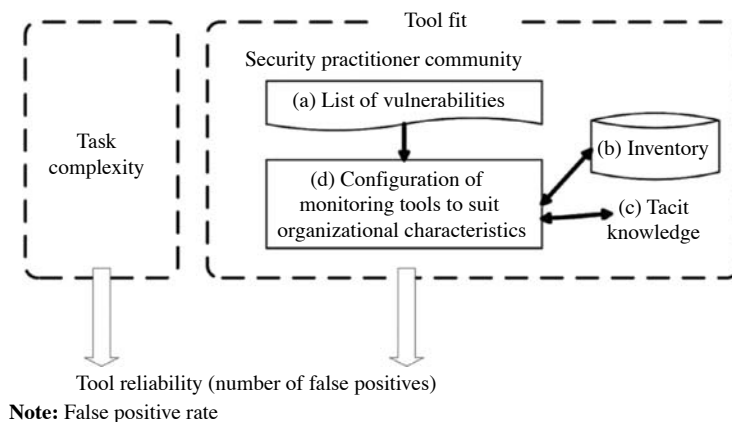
Tool fit

Task complexity

Security practitioner community

(a) List of vulnerabilities

(b) Inventory

(d) Configuration of monitoring tools to suit organizational characteristics

(c) Tacit knowledge

Tool reliability (number of false positives)

**Note:** False positive rate